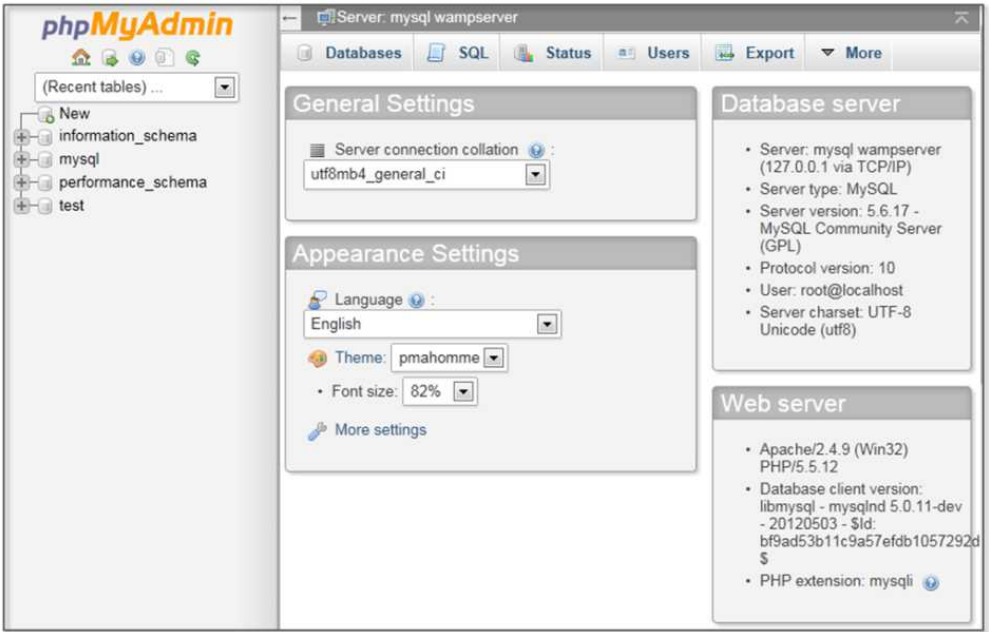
phpMyAdmin

(Recent tables) ...

New
information_schema
mysql
performance_schema
test

Server: mysql wampserver

Databases SQL Status Users Export More

General Settings

Server connection collation :
utf8mb4_general_ci

Appearance Settings

Language :
English
Theme: pmahomme
• Font size: 82%
More settings

Database server

• Server: mysql wampserver (127.0.0.1 via TCP/IP)
• Server type: MySQL
• Server version: 5.6.17 - MySQL Community Server (GPL)
• Protocol version: 10
• User: root@localhost
• Server charset: UTF-8 Unicode (utf8)

Web server

• Apache/2.4.9 (Win32) PHP/5.5.12
• Database client version: libmysql - mysqlnd 5.0.11-dev - 20120503 - $Id: bf9ad53b11c9a57efdb1057292d $
• PHP extension: mysqli